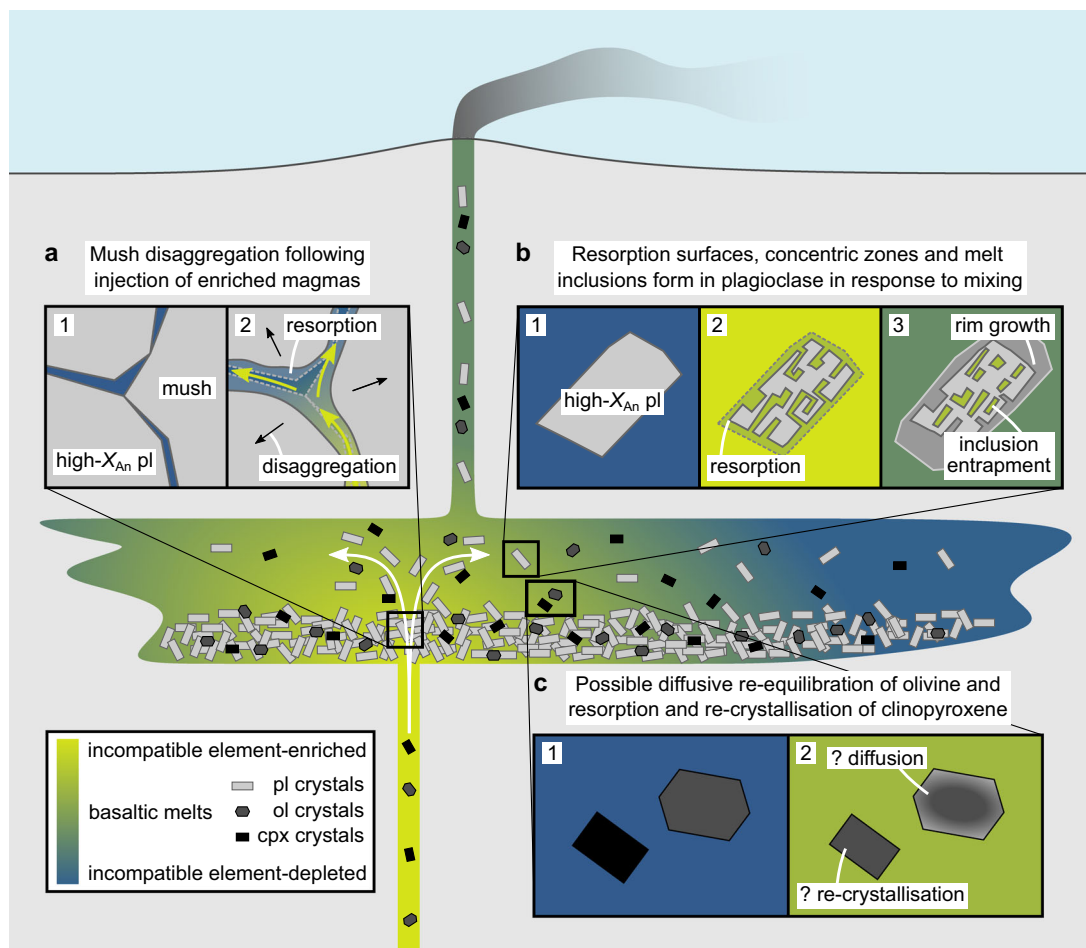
**a** Mush disaggregation following injection of enriched magmas

1

mush

high-$X_{An}$ pl

2

resorption

disaggregation

**b** Resorption surfaces, concentric zones and melt inclusions form in plagioclase in response to mixing

1

high-$X_{An}$ pl

2

resorption

3

rim growth

inclusion entrapment

**c** Possible diffusive re-equilibration of olivine and resorption and re-crystallisation of clinopyroxene

1

2

? diffusion

? re-crystallisation

incompatible element-enriched

basaltic melts

incompatible element-depleted

pl crystals

ol crystals

cpx crystals